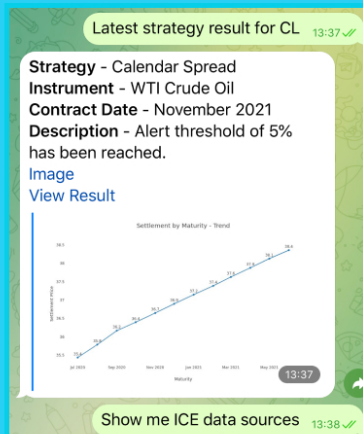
Latest strategy result for CL 13:37

**Strategy** - Calendar Spread
**Instrument** - WTI Crude Oil
**Contract Date** - November 2021
**Description** - Alert threshold of 5% has been reached.
Image
View Result

Settlement by Maturity - Trend

Settlement Price

Maturity

13:37

Show me ICE data sources 13:38